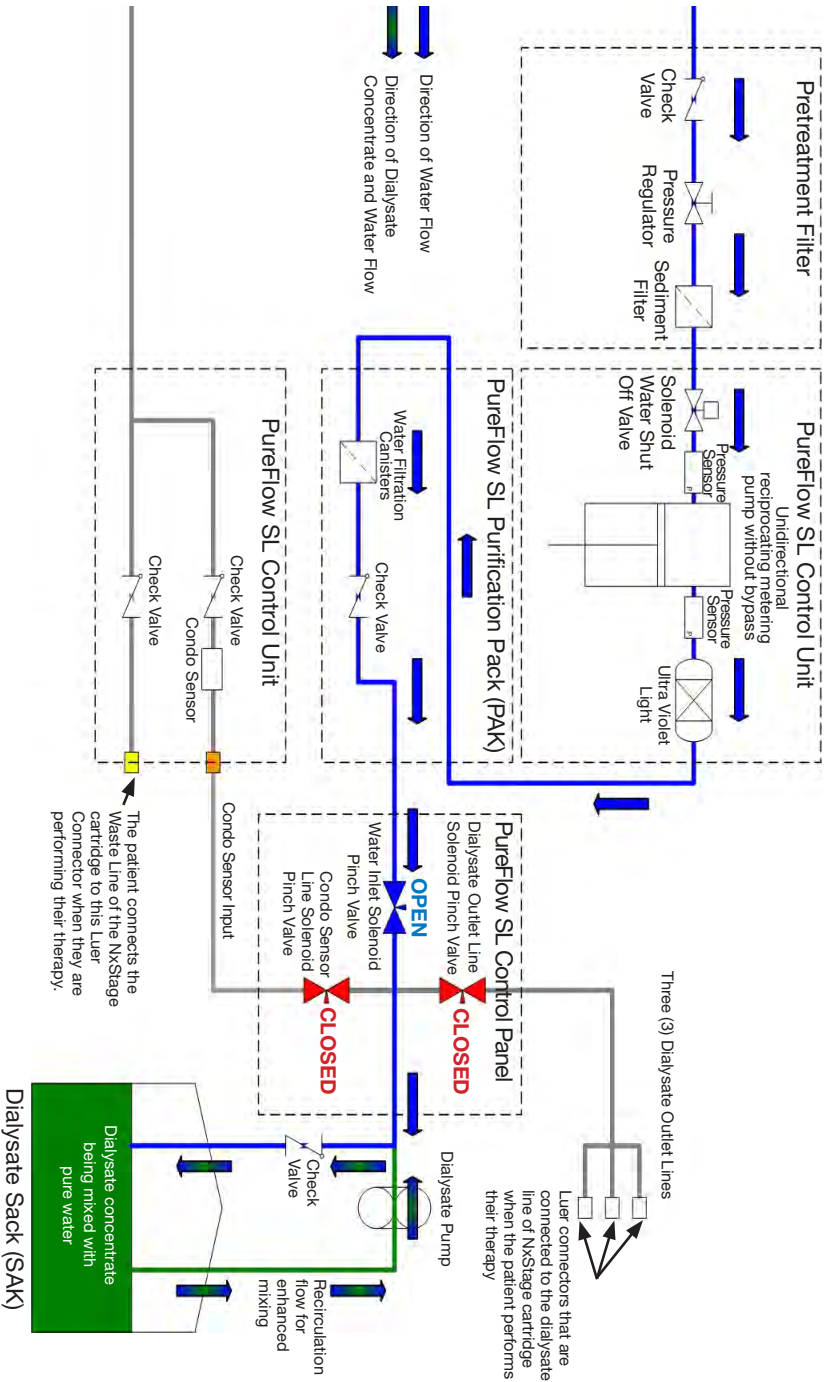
Pretreatment Filter

Check Valve

Pressure Regulator

Sediment Filter

PureFlow SL Control Unit

Solenoid Water Shut Off Valve

Pressure Sensor

Unidirectional reciprocating metering pump without bypass

Pressure Sensor

Ultra Violet Light

Direction of Water Flow

Direction of Dialysate Concentrate and Water Flow

PureFlow SL Purification Pack (PAK)

Water Filtration Canisters

Check Valve

PureFlow SL Control Unit

Check Valve

Check Valve

Condo Sensor

The patient connects the Waste Line of the NxStage cartridge to this Luer Connector when they are performing their therapy.

Condo Sensor Input

PureFlow SL Control Panel

Dialysate Outlet Line Solenoid Pinch Valve

Water Inlet Solenoid Pinch Valve

Condo Sensor Line Solenoid Pinch Valve

OPEN

CLOSED

CLOSED

Three (3) Dialysate Outlet Lines

Luer connectors that are connected to the dialysate line of NxStage cartridge when the patient performs their therapy

Dialysate Pump

Check Valve

Recirculation flow for enhanced mixing

Dialysate concentrate being mixed with pure water

Dialysate Sack (SAK)